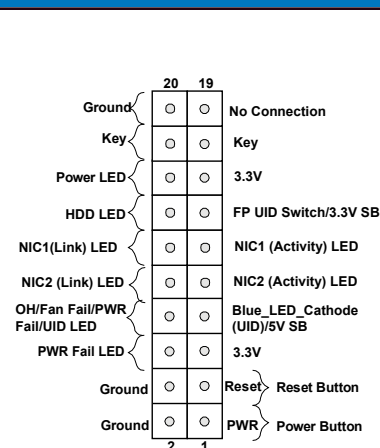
20 19

Ground
Key
Power LED
HDD LED
NIC1(Link) LED
NIC2 (Link) LED
OH/Fan Fail/PWR Fail/UID LED
PWR Fail LED
Ground
Ground

No Connection
Key
3.3V
FP UID Switch/3.3V SB
NIC1 (Activity) LED
NIC2 (Activity) LED
Blue_LED_Cathode (UID)/5V SB
3.3V
Reset Reset Button
PWR Power Button

2 1